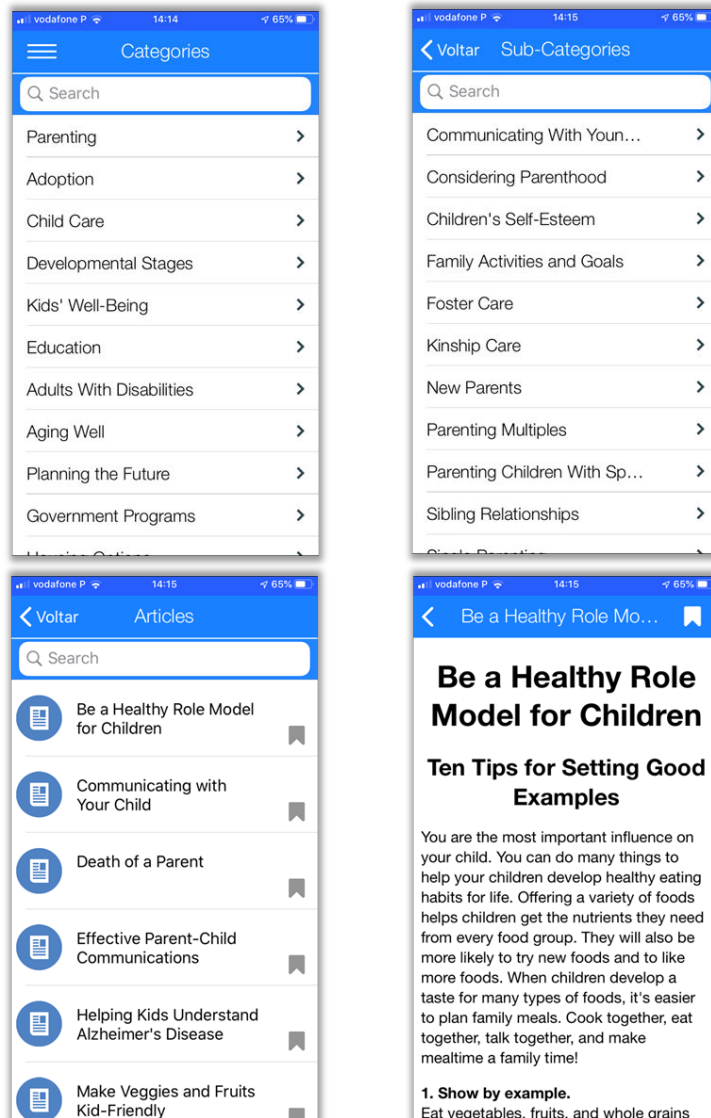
vodafone P 14:14 65%

Categories

Search

Parenting

Adoption

Child Care

Developmental Stages

Kids' Well-Being

Education

Adults With Disabilities

Aging Well

Planning the Future

Government Programs

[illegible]

vodafone P 14:15 65%

Voltar Sub-Categories

Search

Communicating With Youn…

Considering Parenthood

Children's Self-Esteem

Family Activities and Goals

Foster Care

Kinship Care

New Parents

Parenting Multiples

Parenting Children With Sp…

Sibling Relationships

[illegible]

vodafone P 14:15 65%

Voltar Articles

Search

Be a Healthy Role Model for Children

Communicating with Your Child

Death of a Parent

Effective Parent-Child Communications

Helping Kids Understand Alzheimer's Disease

Make Veggies and Fruits Kid-Friendly

vodafone P 14:15 65%

Be a Healthy Role Mo…

# Be a Healthy Role Model for Children

## Ten Tips for Setting Good Examples

You are the most important influence on your child. You can do many things to help your children develop healthy eating habits for life. Offering a variety of foods helps children get the nutrients they need from every food group. They will also be more likely to try new foods and to like more foods. When children develop a taste for many types of foods, it's easier to plan family meals. Cook together, eat together, talk together, and make mealtime a family time!

**1. Show by example.**
Eat vegetables, fruits, and whole grains